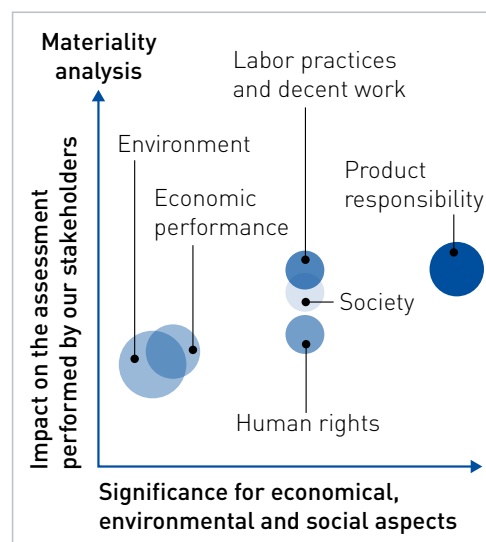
Materiality analysis

Impact on the assessment performed by our stakeholders

Labor practices and decent work

Environment

Product responsibility

Economic performance

Society

Human rights

Significance for economical, environmental and social aspects